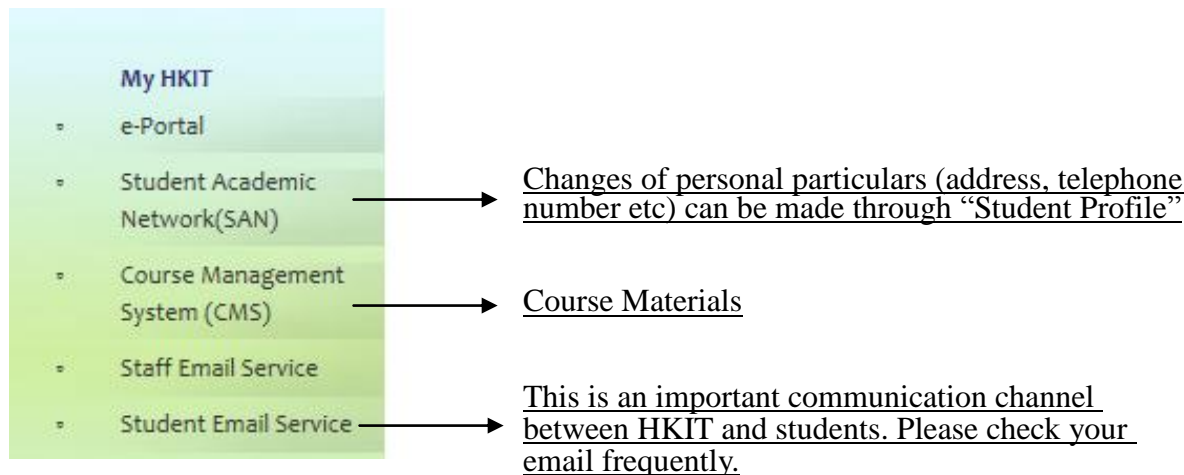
My HKIT

e-Portal

Student Academic Network(SAN)

Changes of personal particulars (address, telephone number etc) can be made through "Student Profile"

Course Management System (CMS)

Course Materials

Staff Email Service

Student Email Service

This is an important communication channel between HKIT and students. Please check your email frequently.